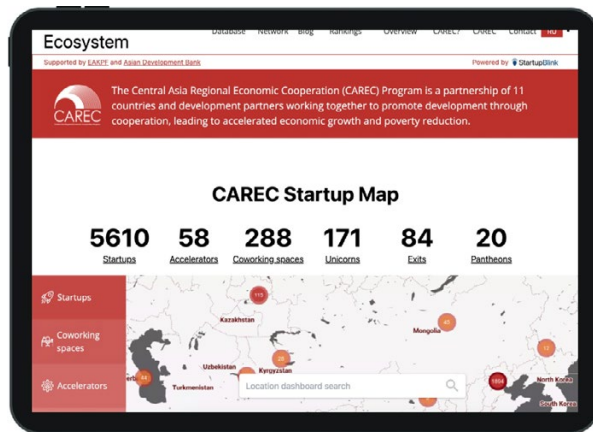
Ecosystem

Database Network Blog Rankings Overview CAREC? CAREC Contact RU

Supported by EAKPF and Asian Development Bank

Powered by StartupBlink

CAREC

The Central Asia Regional Economic Cooperation (CAREC) Program is a partnership of 11 countries and development partners working together to promote development through cooperation, leading to accelerated economic growth and poverty reduction.

CAREC Startup Map

| 5610 | 58 | 288 | 171 | 84 | 20 |
|---|---|---|---|---|---|
| Startups | Accelerators | Coworking spaces | Unicorns | Exits | Pantheons |

Startups

Coworking spaces

Accelerators

Kazakhstan

Mongolia

Uzbekistan

Kyrgyzstan

Turkmenistan

North Korea

South Korea

113

45

28

34

12

1694

Location dashboard search